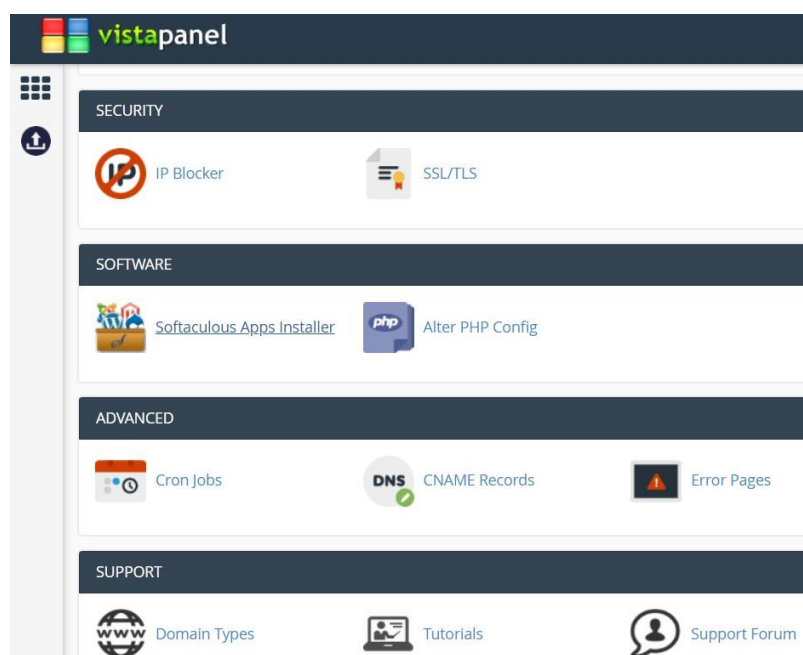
vistapanel

SECURITY

IP

IP Blocker

SSL/TLS

SOFTWARE

Softaculous Apps Installer

php

Alter PHP Config

ADVANCED

Cron Jobs

DNS

CNAME Records

Error Pages

SUPPORT

www

Domain Types

Tutorials

Support Forum